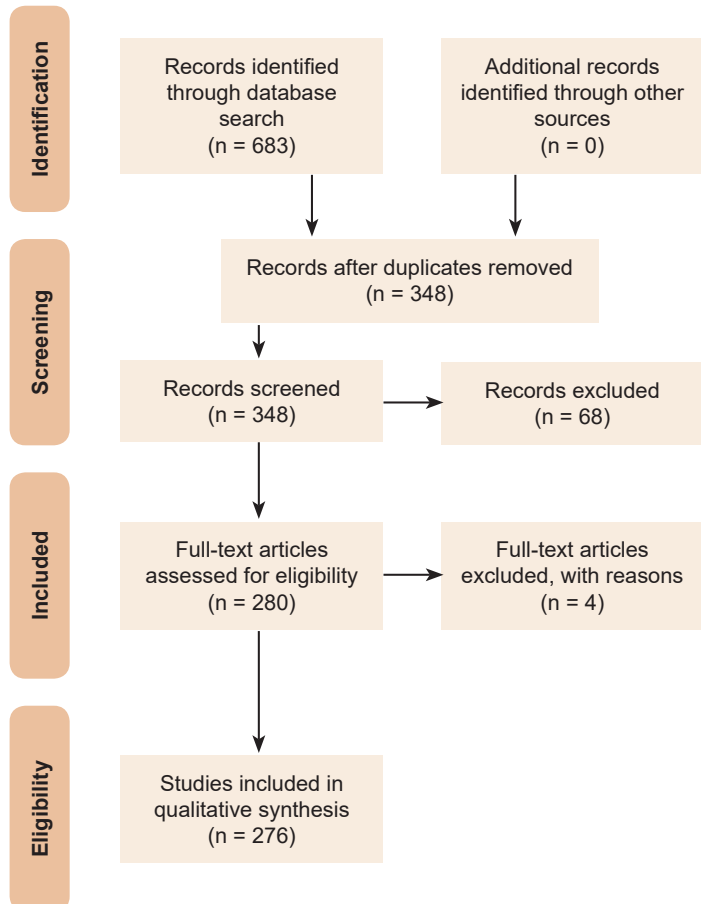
Identification

Records identified through database search (n = 683)

Additional records identified through other sources (n = 0)

Screening

Records after duplicates removed (n = 348)

Records screened (n = 348)

Records excluded (n = 68)

Included

Full-text articles assessed for eligibility (n = 280)

Full-text articles excluded, with reasons (n = 4)

Eligibility

Studies included in qualitative synthesis (n = 276)